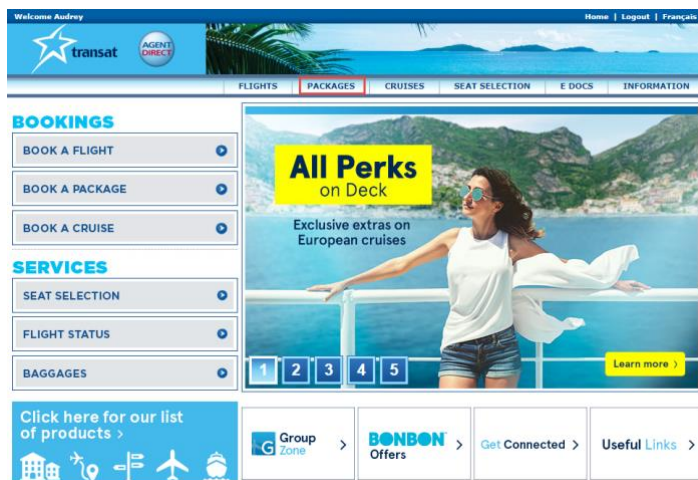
Welcome Audrey

Home | Logout | Français

transat

AGENT DIRECT

FLIGHTS

PACKAGES

CRUISES

SEAT SELECTION

E DOCS

INFORMATION

BOOKINGS

BOOK A FLIGHT

BOOK A PACKAGE

BOOK A CRUISE

SERVICES

SEAT SELECTION

FLIGHT STATUS

BAGGAGES

All Perks on Deck

Exclusive extras on European cruises

1 2 3 4 5

Learn more ›

Click here for our list of products ›

G Group Zone ›

BONBON Offers ›

Get Connected ›

Useful Links ›